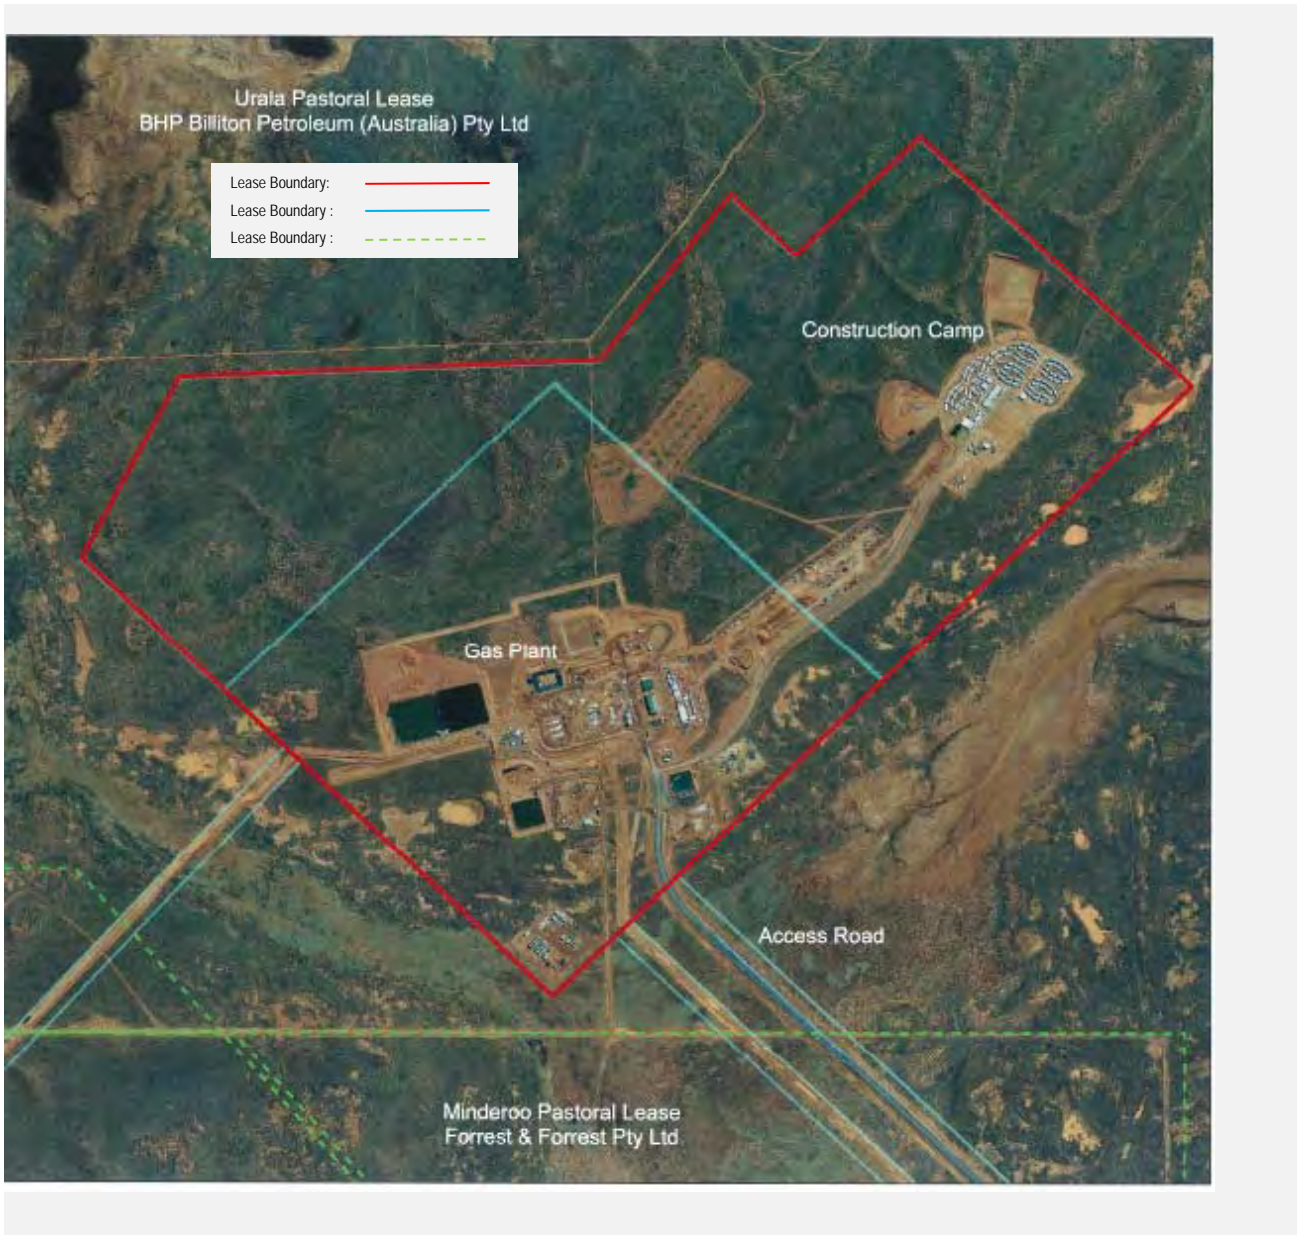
Urala Pastoral Lease
BHP Billiton Petroleum (Australia) Pty Ltd

Lease Boundary:
Lease Boundary :
Lease Boundary :

Construction Camp

Gas Plant

Access Road

Minderoo Pastoral Lease
Forrest & Forrest Pty Ltd